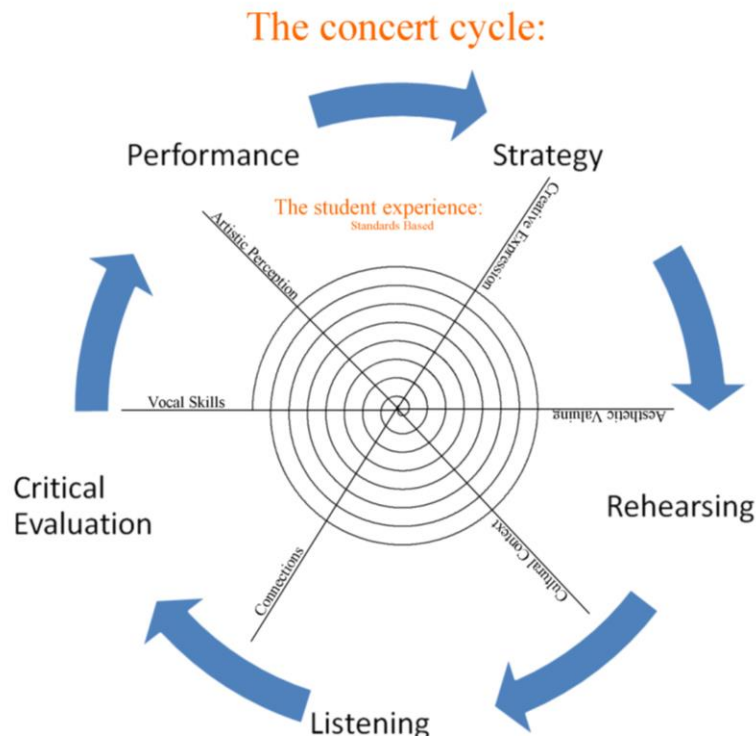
The concert cycle:

Performance

Strategy

The student experience:
Standards Based

Artistic Perception

Creative Expression

Vocal Skills

Aesthetic Valuing

Critical Evaluation

Rehearsing

Connections

Cultural Context

Listening